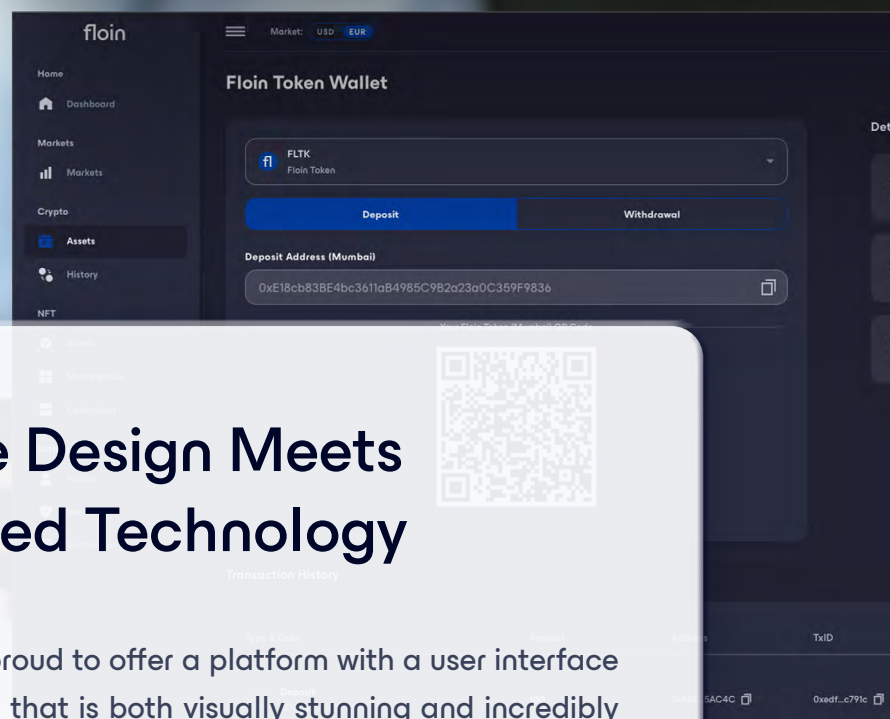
floin

Market: USD EUR

Home

Dashboard

Markets

Markets

Crypto

Assets

History

NFT

Floin Token Wallet

Det

fl FLTK
Floin Token

Deposit

Withdrawal

Deposit Address (Mumbai)

0xE18cb83BE4bc3611aB4985C9B2a23a0C359F9836

e Design Meets
ed Technology

Transaction History

Type & Date

Amount

Address

TxID

roud to offer a platform with a user interface
that is both visually stunning and incredibly

0x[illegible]5AC4C

0xedf...c791c